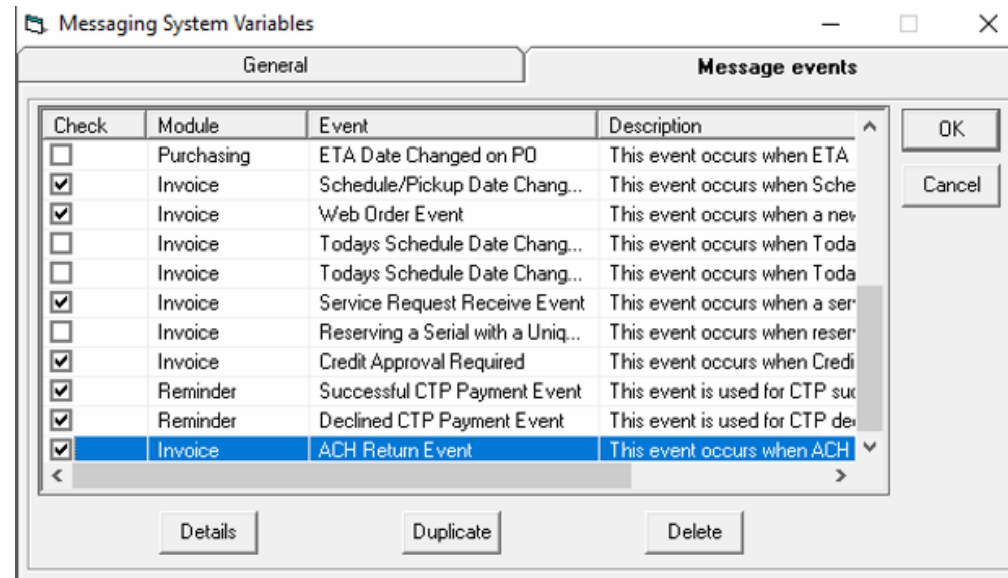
Messaging System Variables

General | Message events

| Check | Module | Event | Description |
|---|---|---|---|
| ☐ | Purchasing | ETA Date Changed on PO | This event occurs when ETA |
| ☑ | Invoice | Schedule/Pickup Date Chang... | This event occurs when Sche |
| ☑ | Invoice | Web Order Event | This event occurs when a nev |
| ☐ | Invoice | Todays Schedule Date Chang... | This event occurs when Toda |
| ☐ | Invoice | Todays Schedule Date Chang... | This event occurs when Toda |
| ☑ | Invoice | Service Request Receive Event | This event occurs when a ser |
| ☐ | Invoice | Reserving a Serial with a Uniq... | This event occurs when reser |
| ☑ | Invoice | Credit Approval Required | This event occurs when Credi |
| ☑ | Reminder | Successful CTP Payment Event | This event is used for CTP suc |
| ☑ | Reminder | Declined CTP Payment Event | This event is used for CTP de |
| ☑ | Invoice | ACH Return Event | This event occurs when ACH |

OK

Cancel

Details

Duplicate

Delete